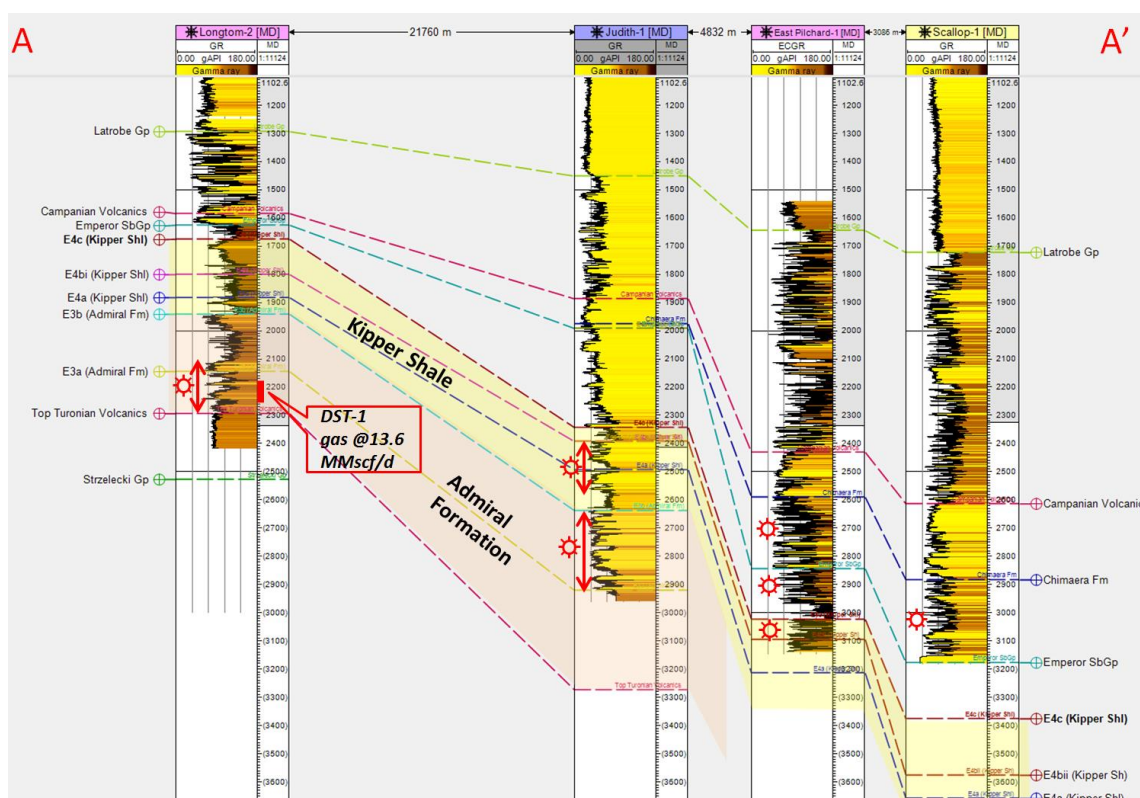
A

A'

Longtom-2 [MD]
GR | MD
0.00 gAPI 180.00 | 1:11124
Gamma ray

21760 m

Judith-1 [MD]
GR | MD
0.00 gAPI 180.00 | 1:11124
Gamma ray

4832 m

East Pilchard-1 [MD]
ECGR | MD
0.00 gAPI 180.00 | 1:11124
Gamma ray

3086 m

Scallop-1 [MD]
GR | MD
0.00 gAPI 180.00 | 1:11124
Gamma ray

Latrobe Gp
Campanian Volcanics
Emperor SbGp
E4c (Kipper Shl)
E4bi (Kipper Shl)
E4a (Kipper Shl)
E3b (Admiral Fm)
E3a (Admiral Fm)
Top Turonian Volcanics
Strzelecki Gp

Kipper Shale

DST-1
gas @13.6
MMscf/d

Admiral
Formation

1102.6, 1200, 1300, 1400, 1500, 1600, 1700, 1800, 1900, 2000, 2100, 2200, 2300, 2400, (2500), (2600), (2700), (2800), (2900), (3000), (3100), (3200), (3300), (3400), (3500), (3600)

Latrobe Gp
Campanian Volcanics
Chimaera Fm
Emperor SbGp
E4c (Kipper Shl)
E4bii (Kipper Sh)
E4a (Kipper Shl)